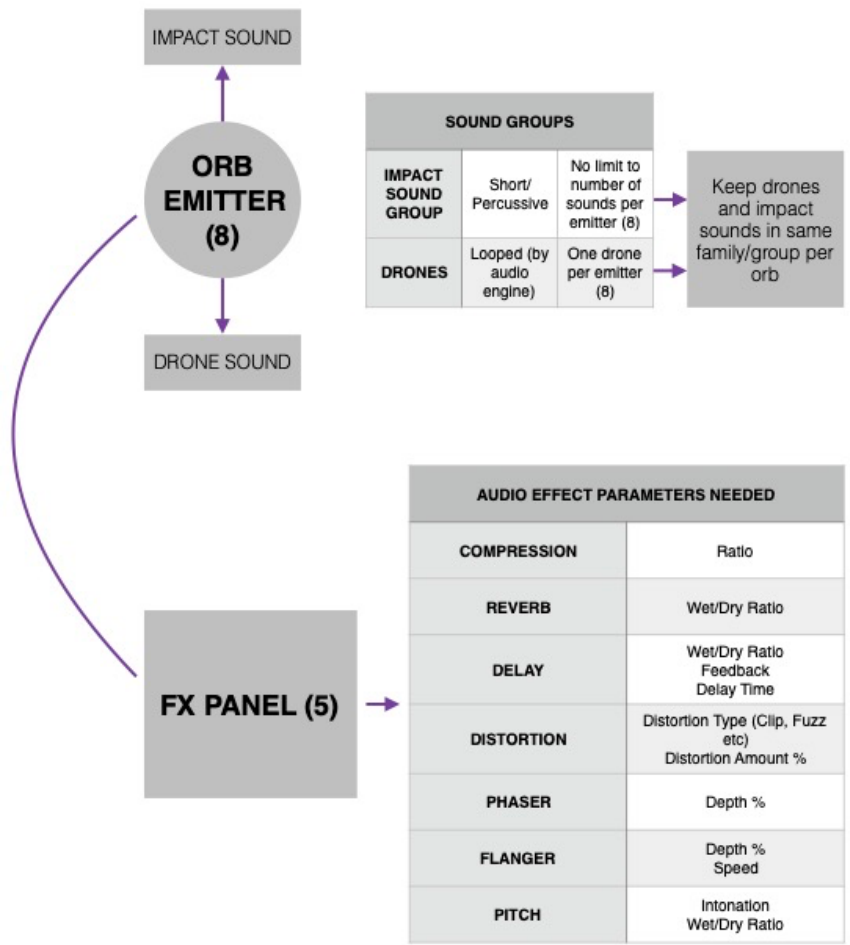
IMPACT SOUND

ORB EMITTER (8)

DRONE SOUND

| SOUND GROUPS | | |
|---|---|---|
| IMPACT SOUND GROUP | Short/ Percussive | No limit to number of sounds per emitter (8) |
| DRONES | Looped (by audio engine) | One drone per emitter (8) |

Keep drones and impact sounds in same family/group per orb

FX PANEL (5)

| AUDIO EFFECT PARAMETERS NEEDED | |
|---|---|
| COMPRESSION | Ratio |
| REVERB | Wet/Dry Ratio |
| DELAY | Wet/Dry Ratio Feedback Delay Time |
| DISTORTION | Distortion Type (Clip, Fuzz etc) Distortion Amount % |
| PHASER | Depth % |
| FLANGER | Depth % Speed |
| PITCH | Intonation Wet/Dry Ratio |